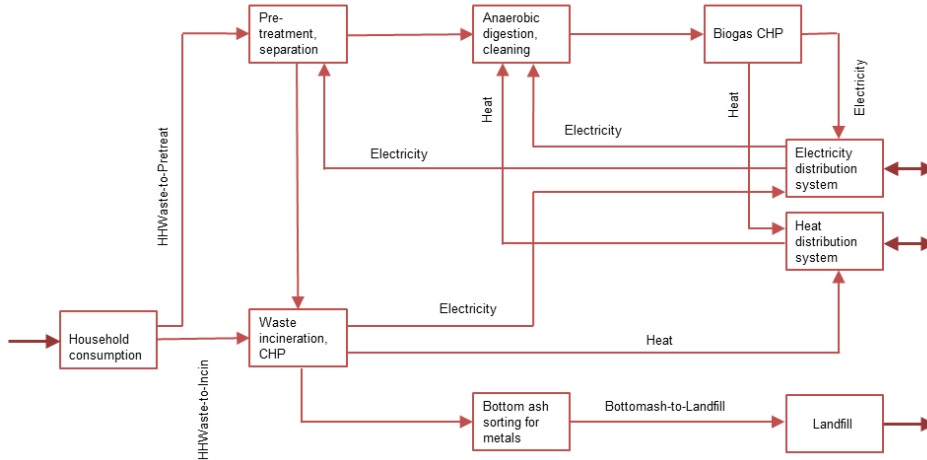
Pre-treatment, separation

Anaerobic digestion, cleaning

Biogas CHP

Heat

Heat

Electricity

Electricity

Electricity

Electricity distribution system

Heat distribution system

HHWaste-to-Pretreat

Electricity

Household consumption

Waste incineration, CHP

Heat

HHWaste-to-Incin

Bottom ash sorting for metals

Bottomash-to-Landfill

Landfill